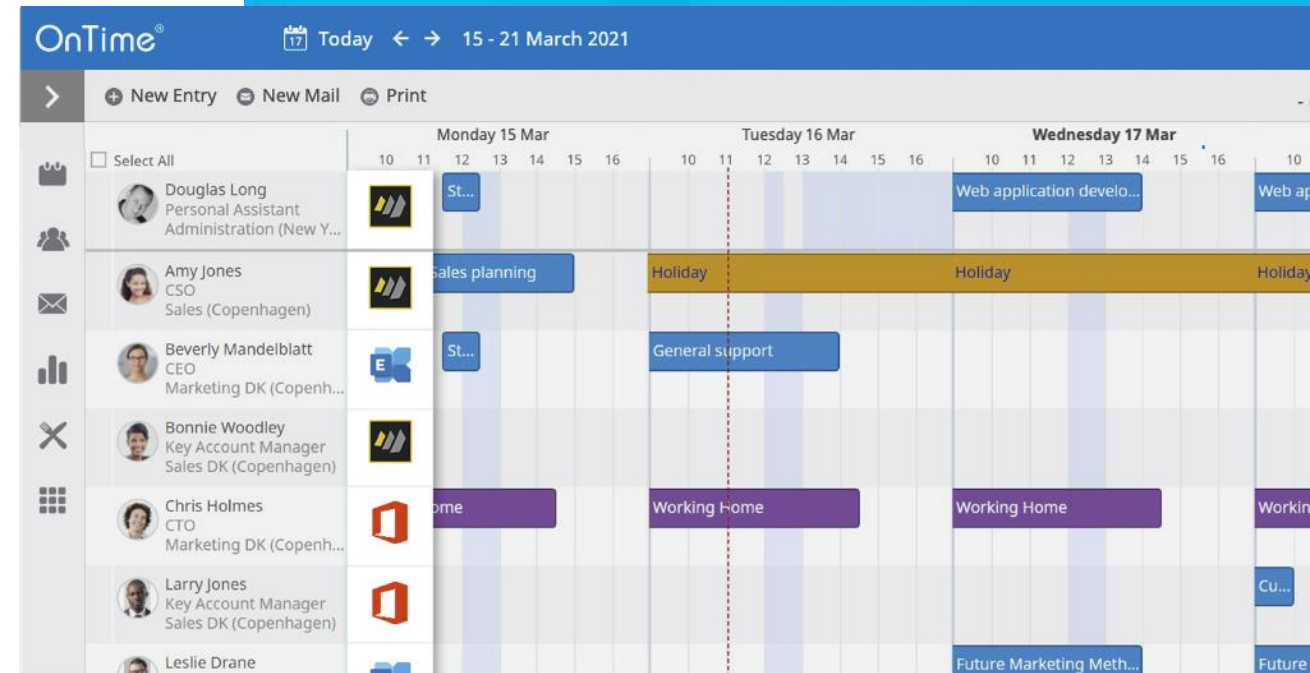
OnTime®

17 Today ← → 15 - 21 March 2021

New Entry New Mail Print

Select All

Monday 15 Mar
10 11 12 13 14 15 16

Tuesday 16 Mar
10 11 12 13 14 15 16

Wednesday 17 Mar
10 11 12 13 14 15 16

10

Douglas Long
Personal Assistant
Administration (New Y...

St...

Web application develo...

Web ap

Amy Jones
CSO
Sales (Copenhagen)

Sales planning

Holiday

Holiday

Holiday

Beverly Mandelblatt
CEO
Marketing DK (Copenh...

St...

General support

Bonnie Woodley
Key Account Manager
Sales DK (Copenhagen)

Chris Holmes
CTO
Marketing DK (Copenh...

ome

Working Home

Working Home

Workin

Larry Jones
Key Account Manager
Sales DK (Copenhagen)

Cu...

Leslie Drane

Future Marketing Meth...

Future